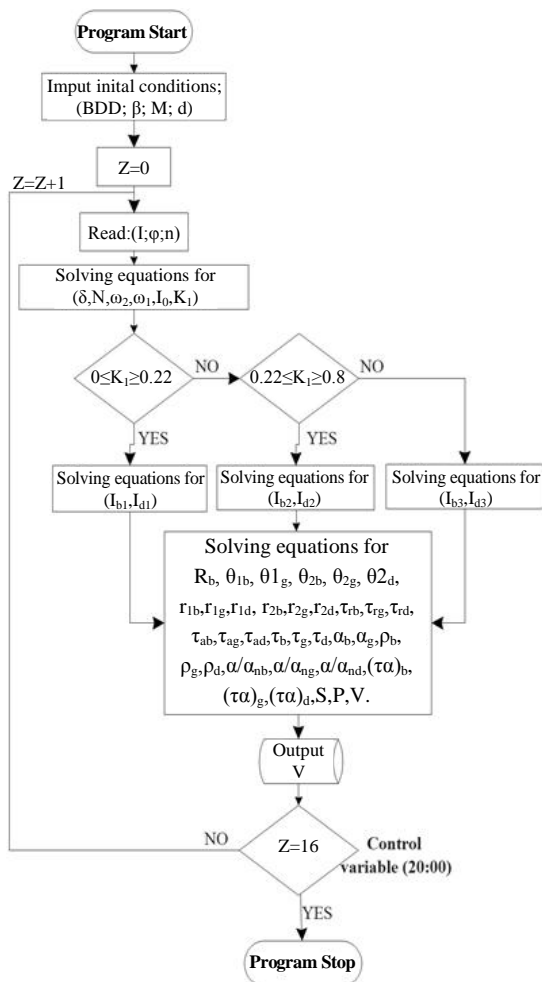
Program Start

Imput inital conditions; (BDD; β; M; d)

Z=0

Z=Z+1

Read:(I;φ;n)

Solving equations for (δ,N,$\omega_2$,$\omega_1$,$I_0$,$K_1$)

$0\leq K_1\geq 0.22$

NO

$0.22\leq K_1\geq 0.8$

NO

YES

YES

Solving equations for ($I_{b1}$,$I_{d1}$)

Solving equations for ($I_{b2}$,$I_{d2}$)

Solving equations for ($I_{b3}$,$I_{d3}$)

Solving equations for $R_b$, $\theta_{1b}$, $\theta 1_g$, $\theta_{2b}$, $\theta_{2g}$, $\theta 2_d$, $r_{1b}$,$r_{1g}$,$r_{1d}$, $r_{2b}$,$r_{2g}$,$r_{2d}$,$\tau_{rb}$,$\tau_{rg}$,$\tau_{rd}$, $\tau_{ab}$,$\tau_{ag}$,$\tau_{ad}$,$\tau_b$,$\tau_g$,$\tau_d$,$\alpha_b$,$\alpha_g$,$\rho_b$, $\rho_g$,$\rho_d$,$\alpha/\alpha_{nb}$,$\alpha/\alpha_{ng}$,$\alpha/\alpha_{nd}$,$(\tau\alpha)_b$, $(\tau\alpha)_g$,$(\tau\alpha)_d$,S,P,V.

Output V

NO

Z=16

Control variable (20:00)

YES

Program Stop